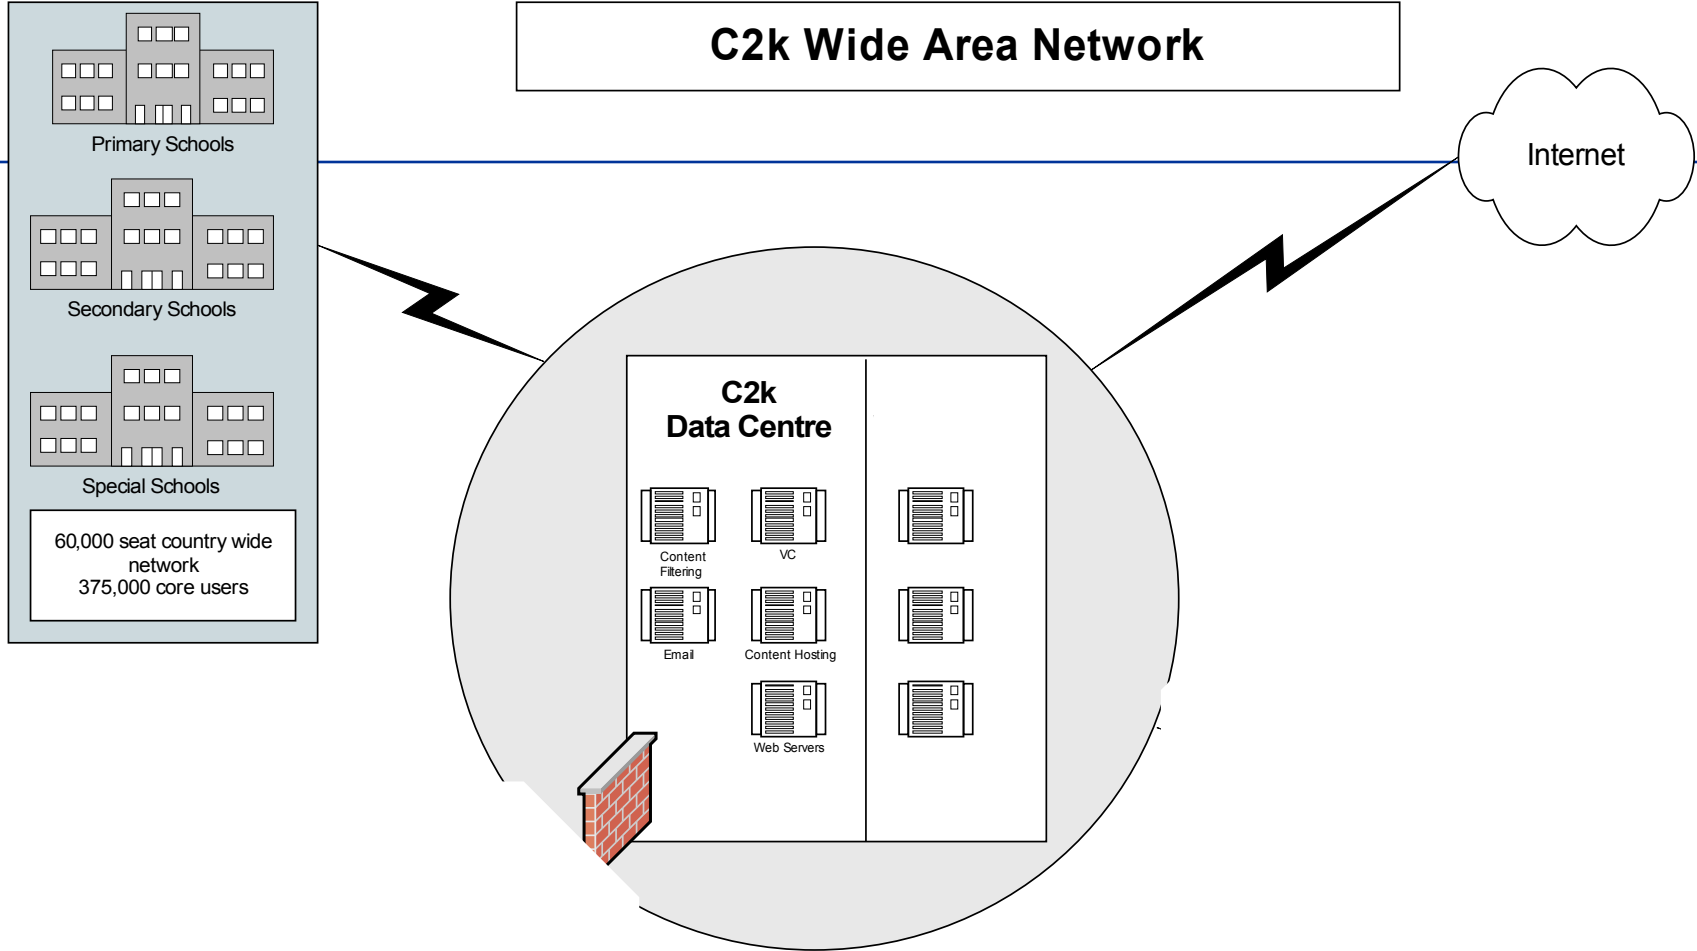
C2k Wide Area Network

Primary Schools

Secondary Schools

Special Schools

60,000 seat country wide network
375,000 core users

Internet

C2k
Data Centre

Content Filtering

VC

Email

Content Hosting

Web Servers